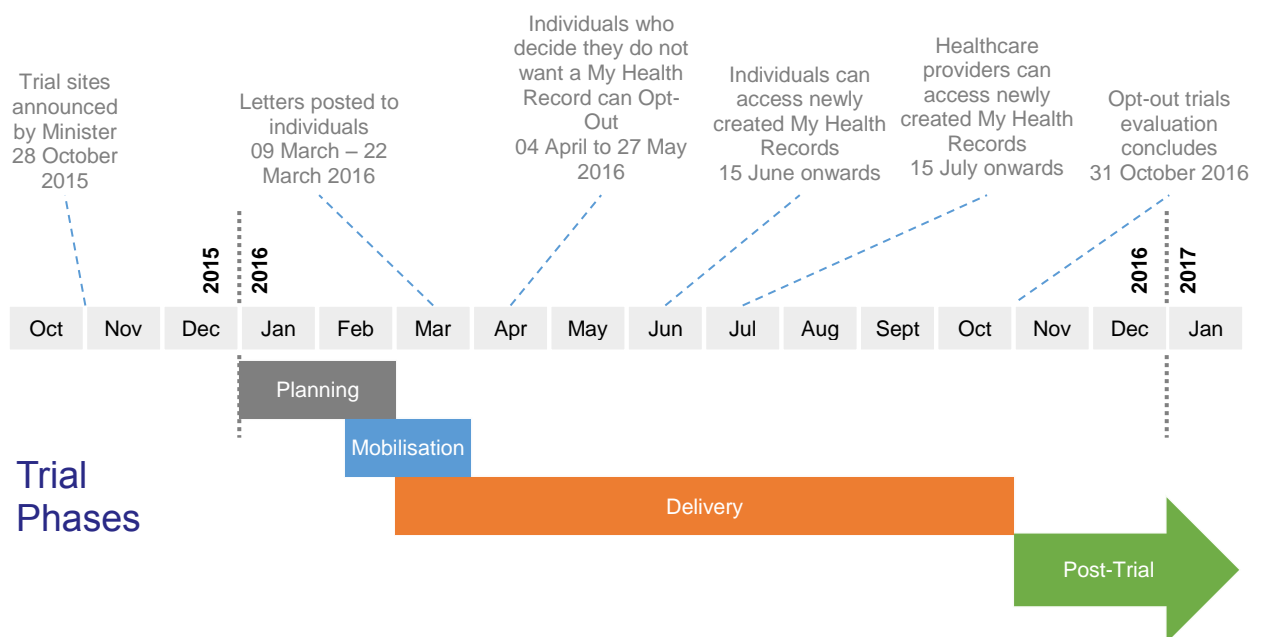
Trial sites announced by Minister 28 October 2015

Letters posted to individuals 09 March – 22 March 2016

Individuals who decide they do not want a My Health Record can Opt-Out 04 April to 27 May 2016

Individuals can access newly created My Health Records 15 June onwards

Healthcare providers can access newly created My Health Records 15 July onwards

Opt-out trials evaluation concludes 31 October 2016

2015
2016
2016
2017

| Oct | Nov | Dec | Jan | Feb | Mar | Apr | May | Jun | Jul | Aug | Sept | Oct | Nov | Dec | Jan |
|---|---|---|---|---|---|---|---|---|---|---|---|---|---|---|---|

Planning

Mobilisation

Trial Phases

Delivery

Post-Trial